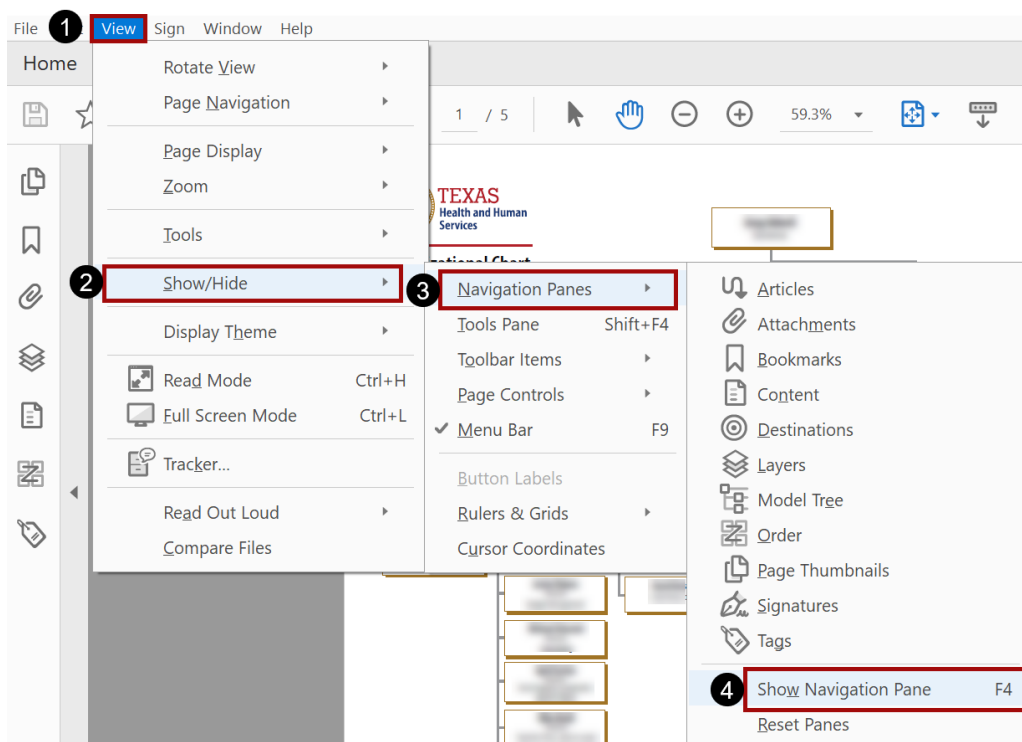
File 1 View Sign Window Help

Home

1 / 5 59.3%

Rotate View
Page Navigation
Page Display
Zoom
Tools
2 Show/Hide
Display Theme
Read Mode Ctrl+H
Full Screen Mode Ctrl+L
Tracker...
Read Out Loud
Compare Files

3 Navigation Panes
Tools Pane Shift+F4
Toolbar Items
Page Controls
Menu Bar F9
Button Labels
Rulers & Grids
Cursor Coordinates

Articles
Attachments
Bookmarks
Content
Destinations
Layers
Model Tree
Order
Page Thumbnails
Signatures
Tags
4 Show Navigation Pane F4
Reset Panes

TEXAS
Health and Human Services
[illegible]ational Chart